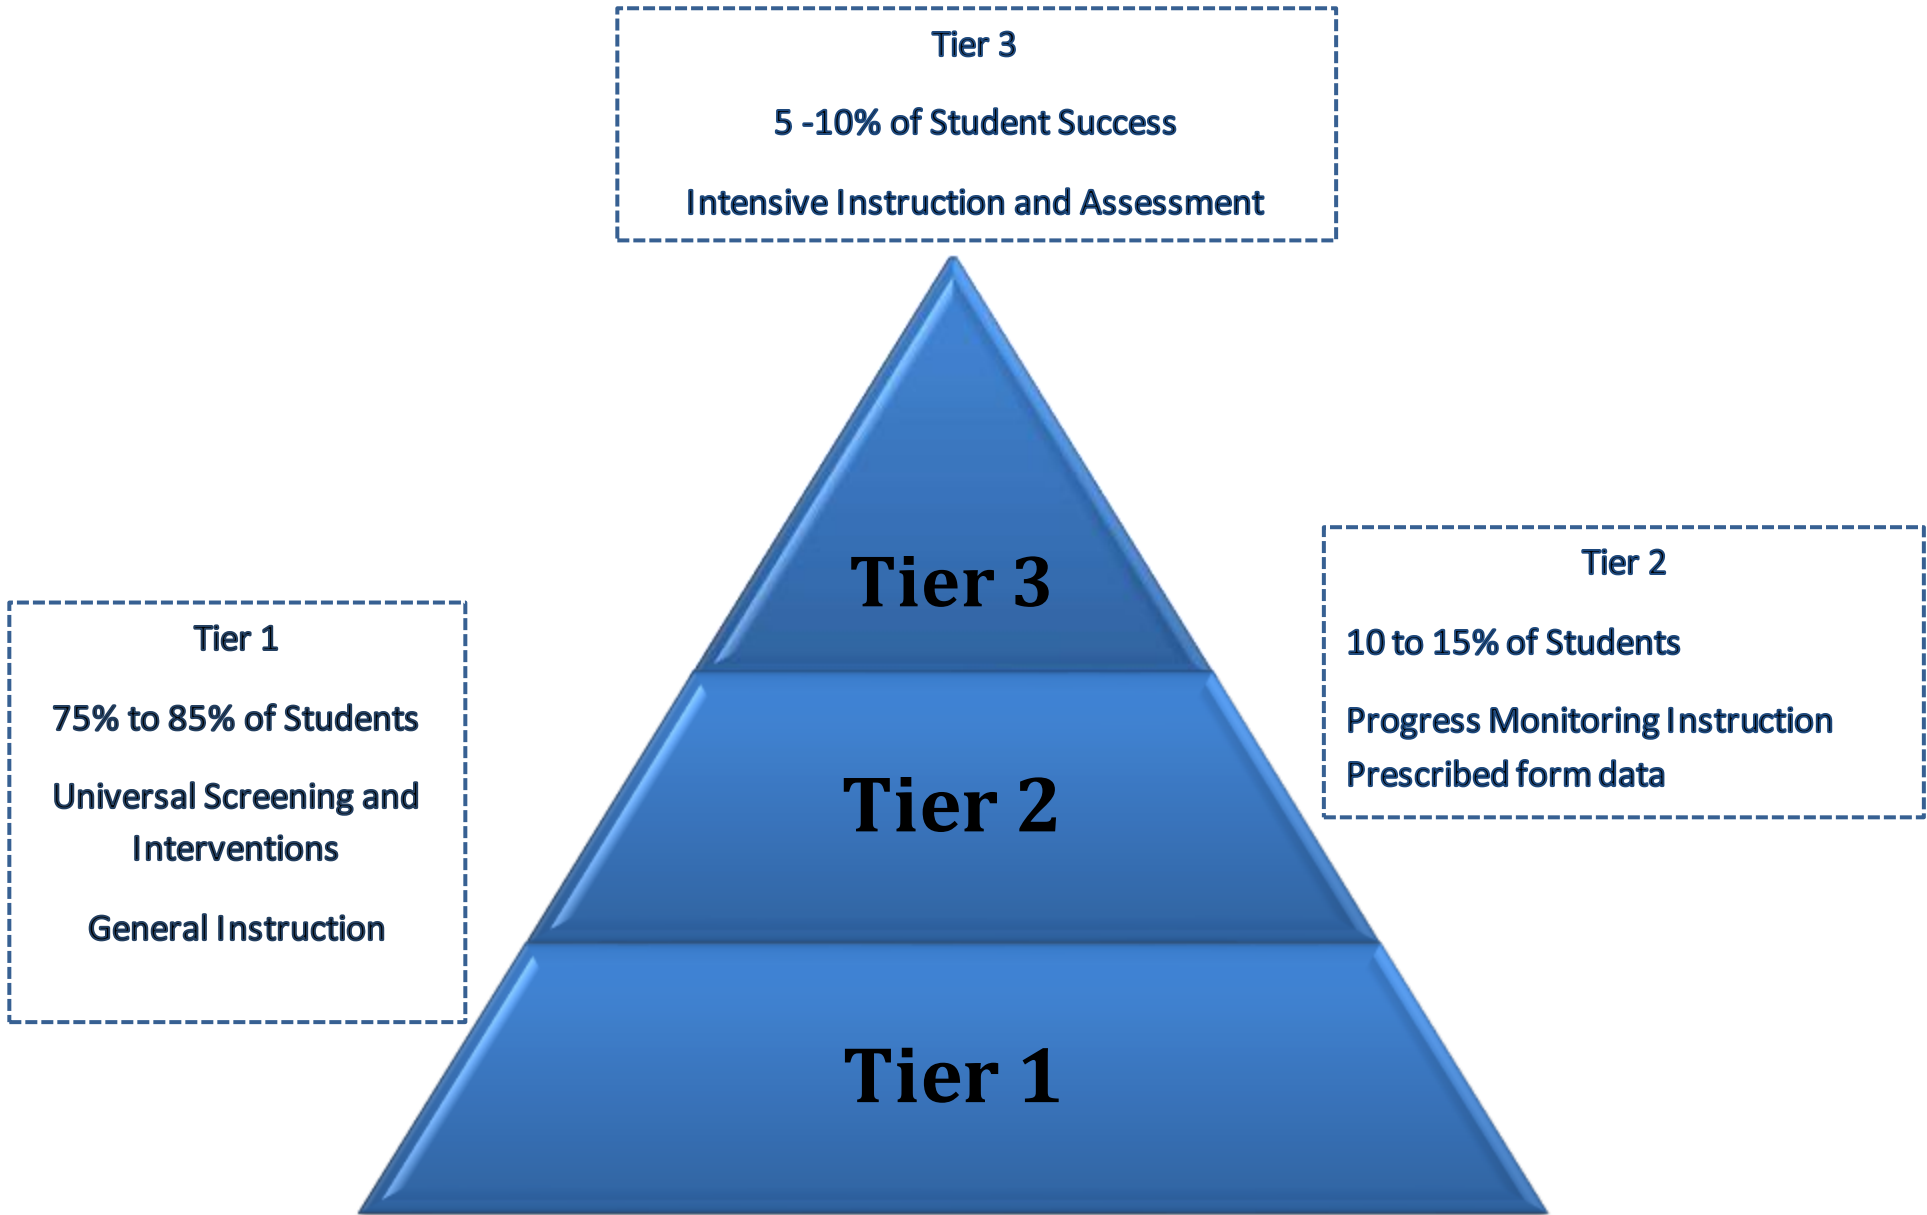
Tier 3

5 -10% of Student Success

Intensive Instruction and Assessment

Tier 3

Tier 2

10 to 15% of Students

Progress Monitoring Instruction
Prescribed form data

Tier 1

75% to 85% of Students

Universal Screening and Interventions

General Instruction

Tier 2

Tier 1